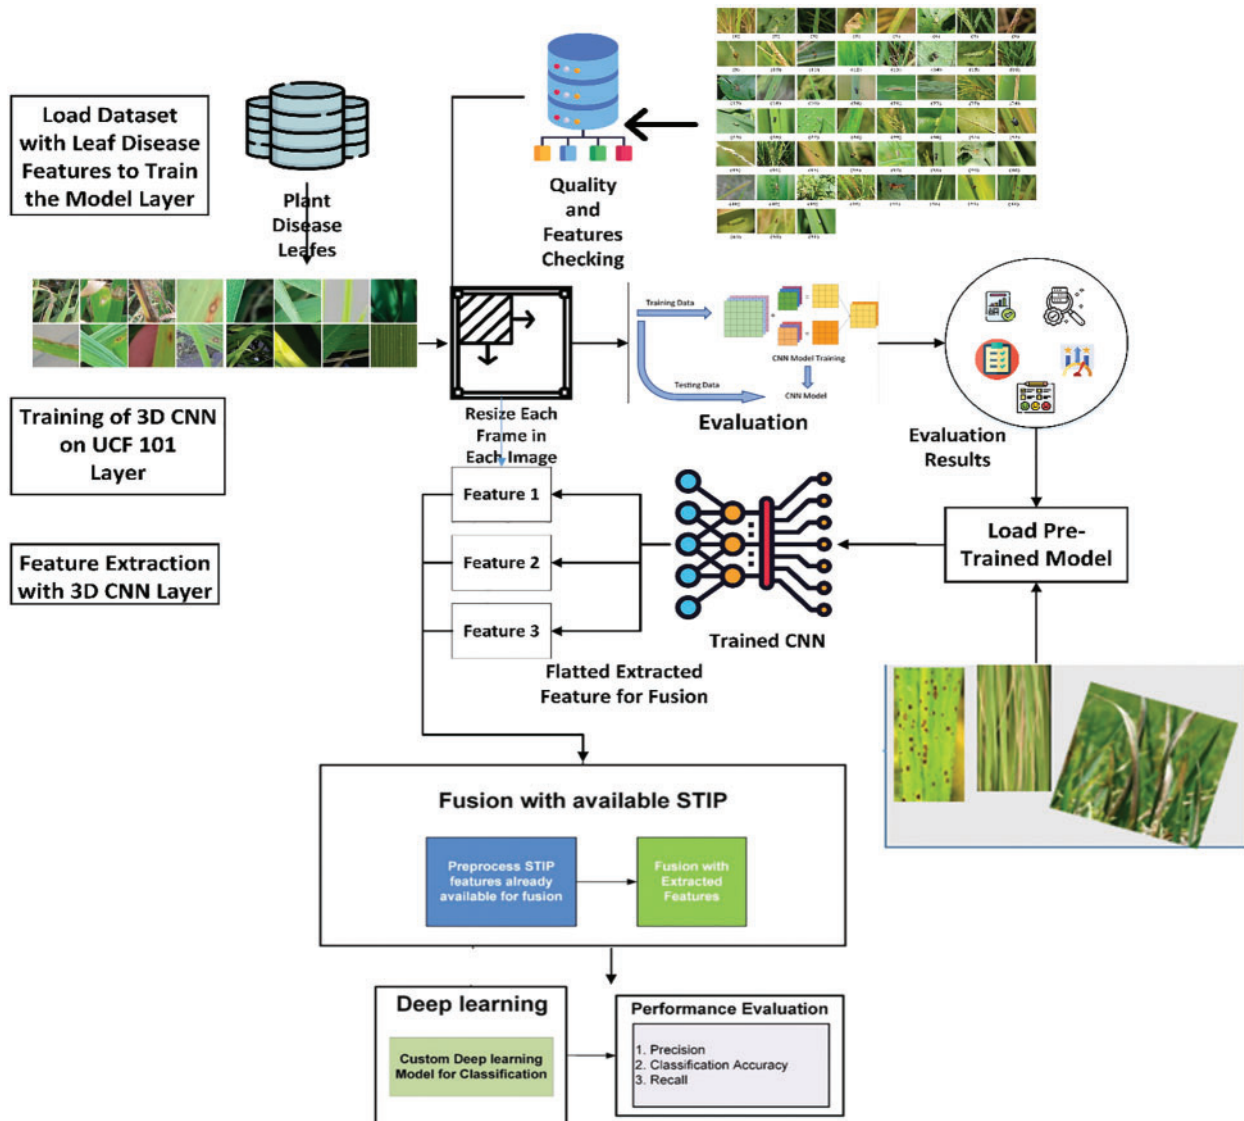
Load Dataset with Leaf Disease Features to Train the Model Layer

Plant Disease Leafes

Quality and Features Checking

Training of 3D CNN on UCF 101 Layer

Feature Extraction with 3D CNN Layer

Resize Each Frame in Each Image

Training Data

CNN Model Training

Testing Data

CNN Model

Evaluation

Evaluation Results

Feature 1

Feature 2

Feature 3

Trained CNN

Load Pre-Trained Model

Flatted Extracted Feature for Fusion

Fusion with available STIP

Preprocess STIP features already available for fusion

Fusion with Extracted Features

Deep learning

Custom Deep learning Model for Classification

Performance Evaluation

1. Precision
2. Classification Accuracy
3. Recall